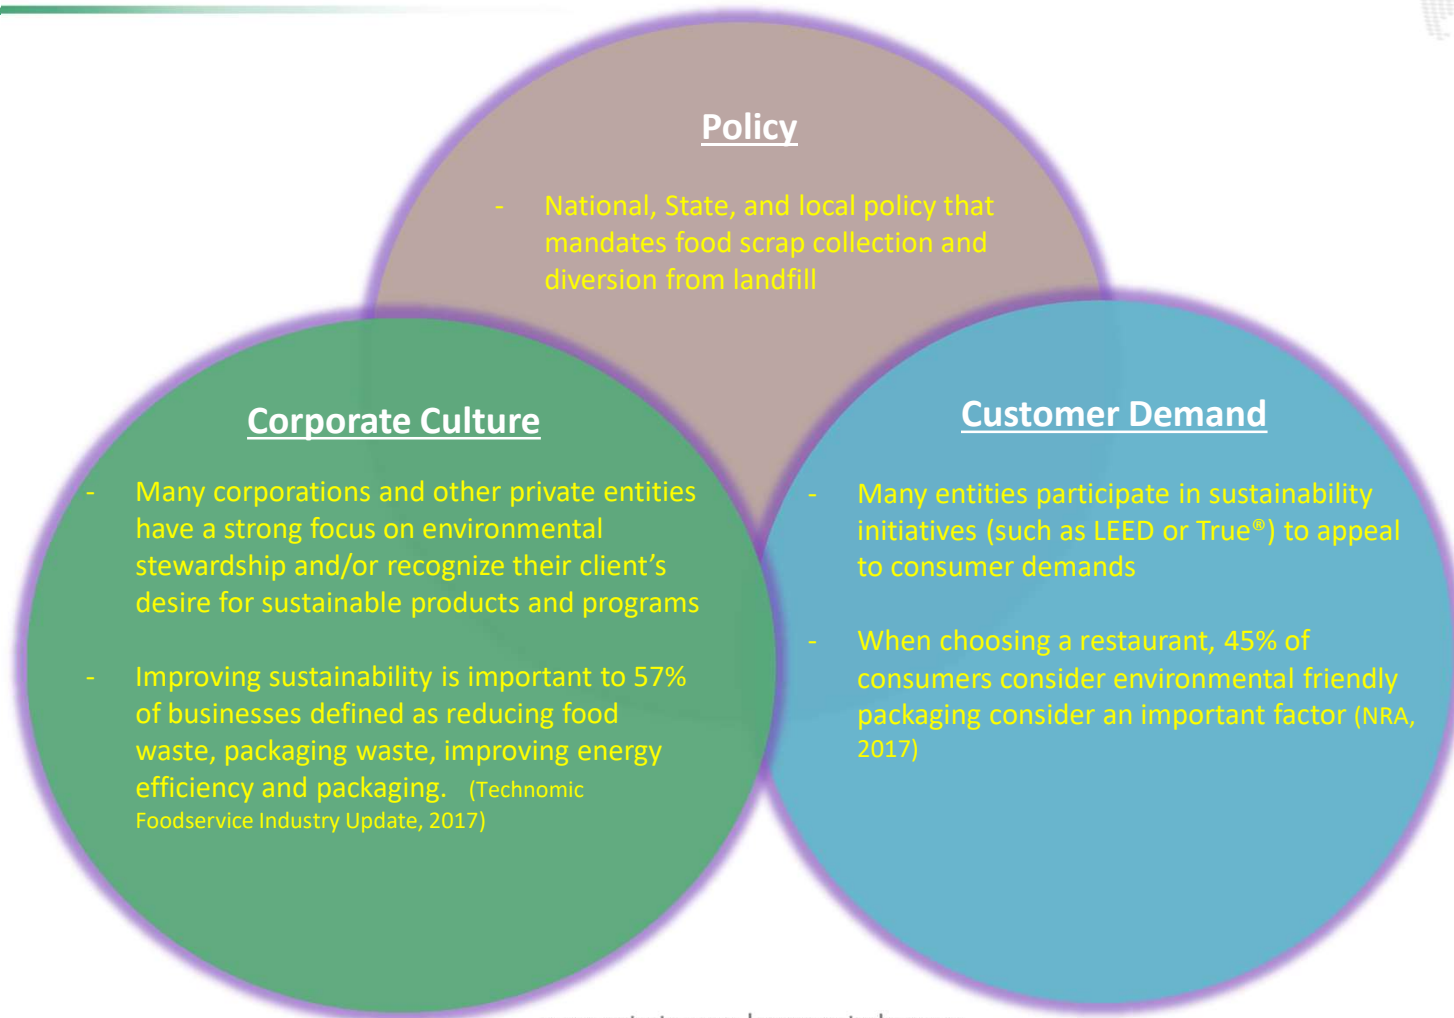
Policy

- National, State, and local policy that mandates food scrap collection and diversion from landfill

Corporate Culture

- Many corporations and other private entities have a strong focus on environmental stewardship and/or recognize their client's desire for sustainable products and programs

- Improving sustainability is important to 57% of businesses defined as reducing food waste, packaging waste, improving energy efficiency and packaging. (Technomic Foodservice Industry Update, 2017)

Customer Demand

- Many entities participate in sustainability initiatives (such as LEED or True®) to appeal to consumer demands

- When choosing a restaurant, 45% of consumers consider environmental friendly packaging consider an important factor (NRA, 2017)